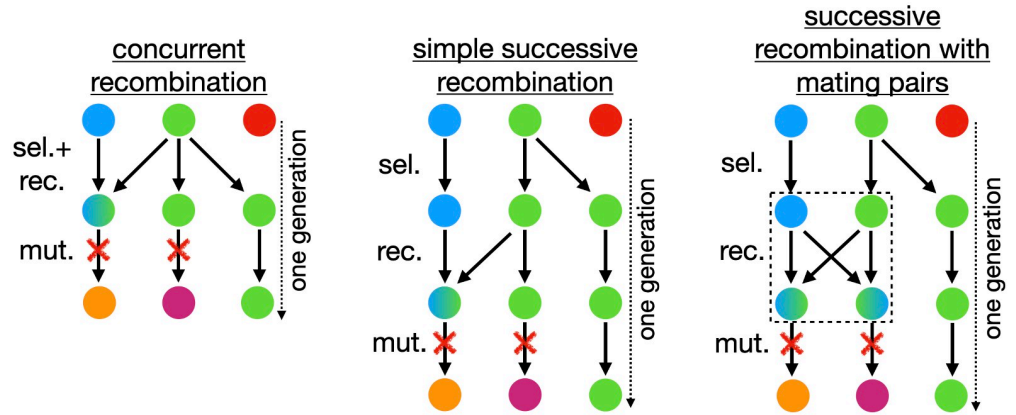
concurrent recombination

sel.+ rec.

mut.

one generation

simple successive recombination

sel.

rec.

mut.

one generation

successive recombination with mating pairs

sel.

rec.

mut.

one generation